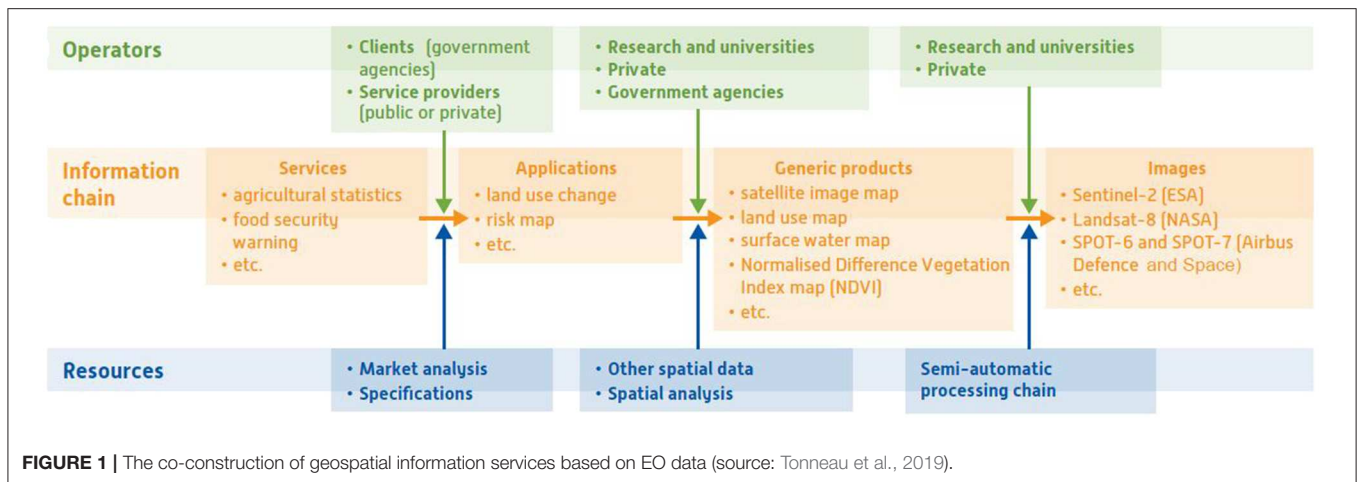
Operators

• Clients (government agencies)
• Service providers (public or private)

• Research and universities
• Private
• Government agencies

• Research and universities
• Private

Information chain

Services
• agricultural statistics
• food security warning
• etc.

Applications
• land use change
• risk map
• etc.

Generic products
• satellite image map
• land use map
• surface water map
• Normalised Difference Vegetation Index map (NDVI)
• etc.

Images
• Sentinel-2 (ESA)
• Landsat-8 (NASA)
• SPOT-6 and SPOT-7 (Airbus Defence and Space)
• etc.

Resources

• Market analysis
• Specifications

• Other spatial data
• Spatial analysis

Semi-automatic processing chain

FIGURE 1 | The co-construction of geospatial information services based on EO data (source: Tonneau et al., 2019).